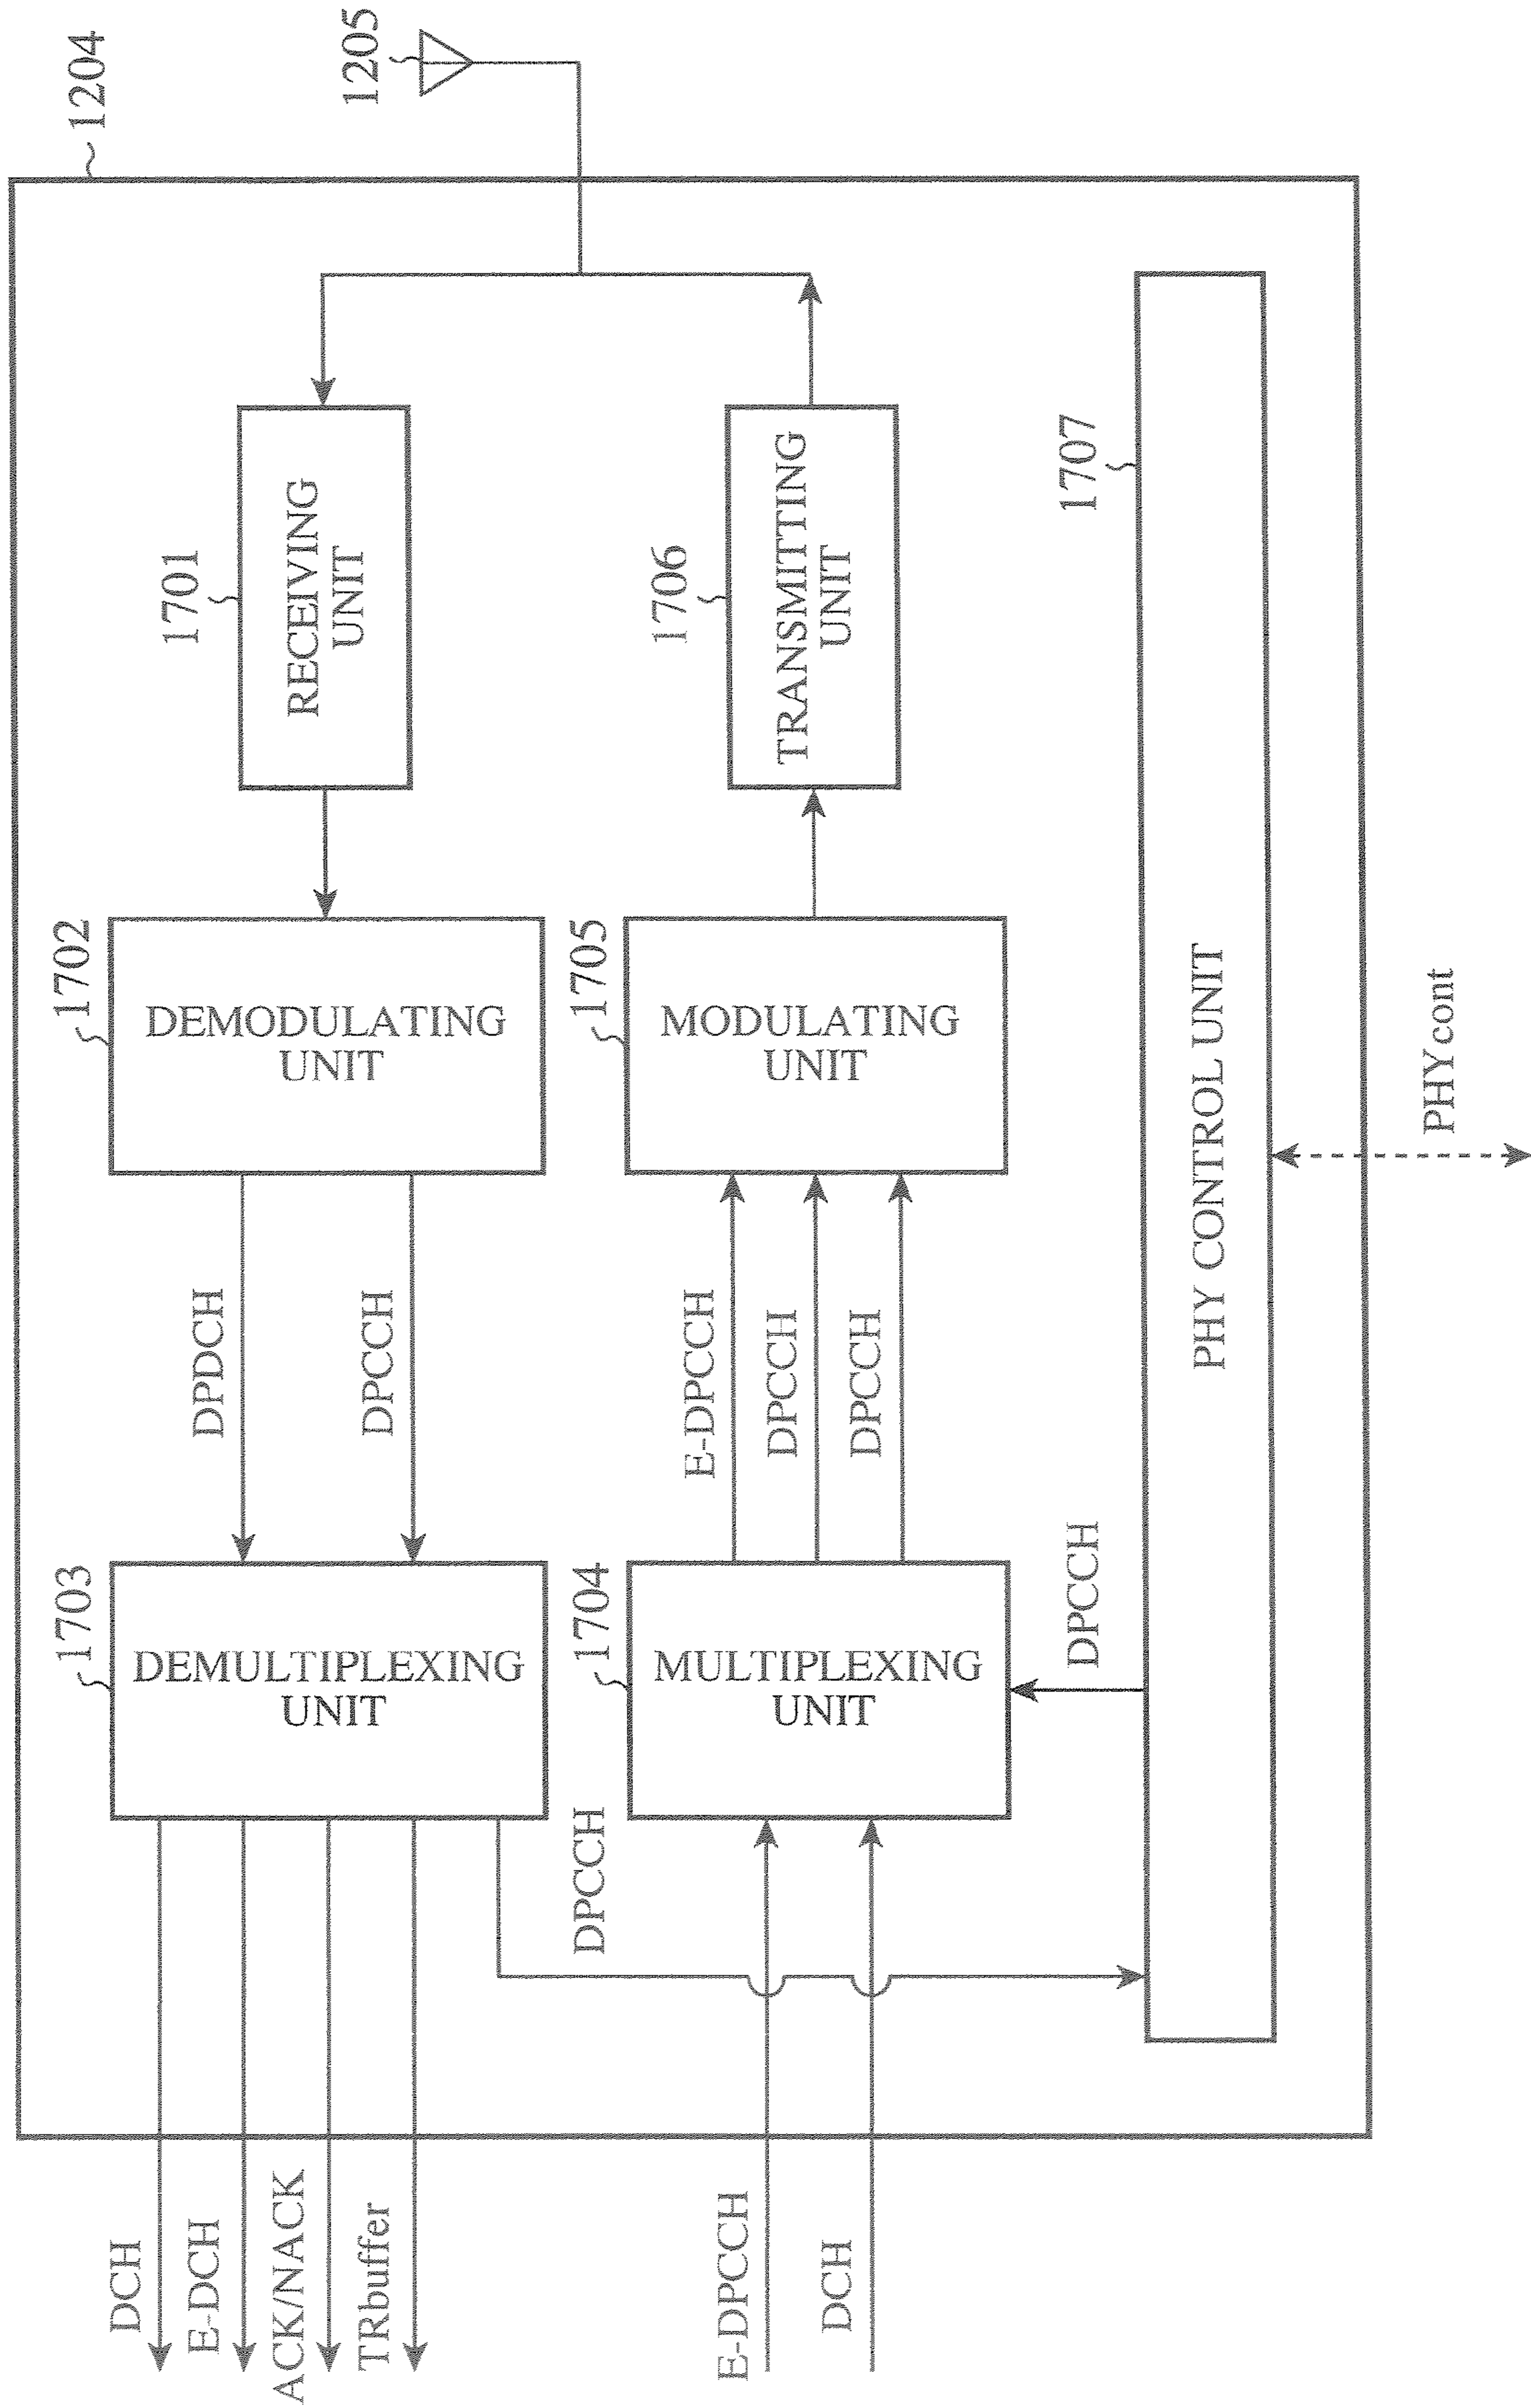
1204
1205
1701
RECEIVING UNIT
1706
TRANSMITTING UNIT
1707
1702
DEMODULATING UNIT
1705
MODULATING UNIT
PHY CONTROL UNIT
PHYcont
DPDCH
DPCCH
E-DPCCH
DPCCH
DPCCH
DPCCH
1703
DEMULTIPLEXING UNIT
1704
MULTIPLEXING UNIT
DPCCH
DCH
E-DCH
ACK/NACK
TRbuffer
E-DPCCH
DCH